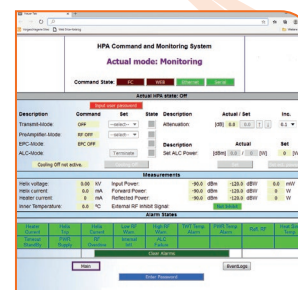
HPA Command and Monitoring System

Actual mode: Monitoring

Command State: FC WEB Ethernet Serial

Actual HPA state: Off

Input your password

| Description | Command | Set | State | Description | Actual / Set | Inc. |
|---|---|---|---|---|---|---|
| Transmit-Mode: | OFF | --select-- | | Attenuation: | [dB] 0.0 0.0 | 0.1 |
| Preamplifier-Mode: | RF OFF | --select-- | | | | |
| EPC-Mode: | EPC OFF | Terminate | | Description | Actual | Set |
| ALC-Mode: | | | | Set ALC Power: | [dBm] 0.0 0 [W] | 0 |
| Cooling Off not active. | | | | | | |

Measurements

| | | | | | | | | |
|---|---|---|---|---|---|---|---|---|
| Helix voltage: | 0.0 | kV | Input Power: | -90.0 | dBm | -126.0 | dBW | 0.0 mW |
| Helix current: | 0.0 | mA | Forward Power: | -90.0 | dBm | -126.0 | dBW | 0 W |
| Heater current: | 0.0 | mA | Reflected Power: | -90.0 | dBm | -126.0 | dBW | 0 W |
| Inner Temperature: | 0.0 | °C | External RF Inhibit Signal: | | | | | |

Alarm States

| Heater Current | Helix Trip | Helix Current | Low RF Warn | High RF Warn | TWT Temp. Alarm | PWR Temp. Alarm | Ext. RF | Heat Sink Temp. |
|---|---|---|---|---|---|---|---|---|
| Interlock Standby | PWR Supply | RF Overdrive | Internal Int. | ALC Failure | | | | |

Clear Alarms

Main

Enter Password

EventLogs